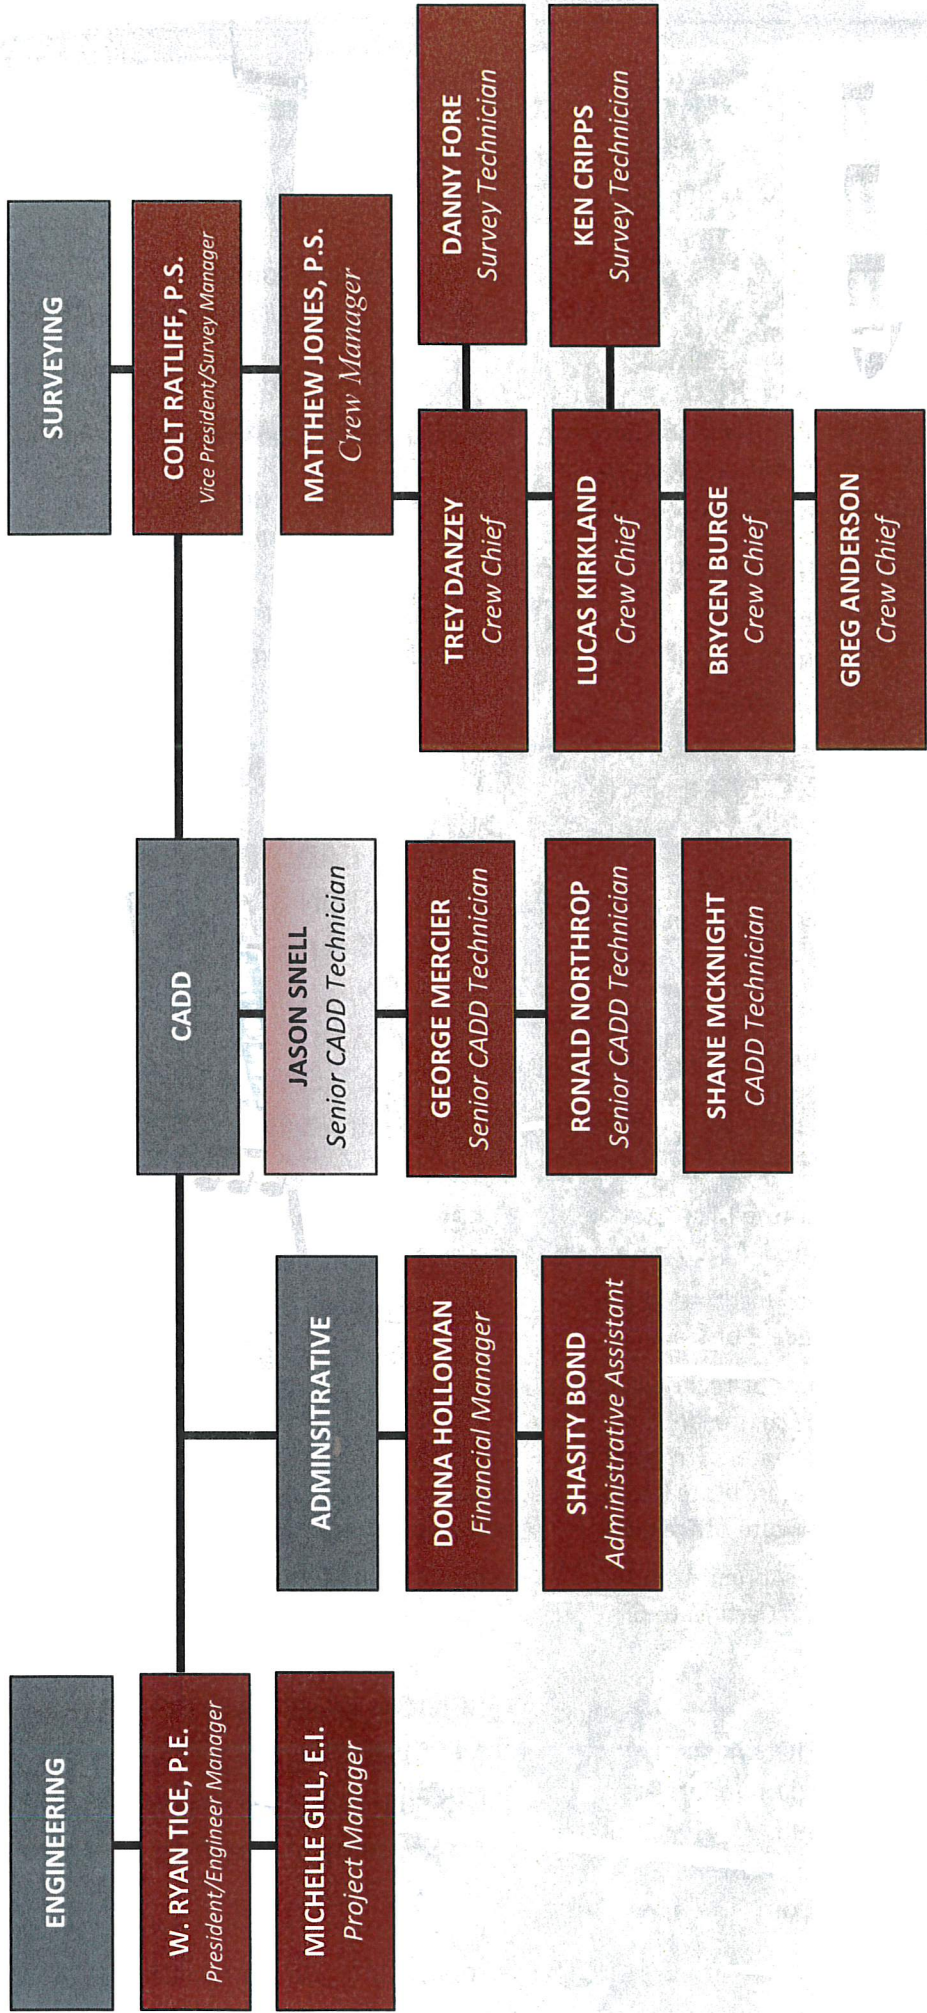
ENGINEERING

W. RYAN TICE, P.E.
President/Engineer Manager

MICHELLE GILL, E.I.
Project Manager

ADMINSITRATIVE

DONNA HOLLOMAN
Financial Manager

SHASITY BOND
Administrative Assistant

CADD

JASON SNELL
Senior CADD Technician

GEORGE MERCIER
Senior CADD Technician

RONALD NORTHROP
Senior CADD Technician

SHANE MCKNIGHT
CADD Technician

SURVEYING

COLT RATLIFF, P.S.
Vice President/Survey Manager

MATTHEW JONES, P.S.
Crew Manager

TREY DANZEY
Crew Chief

DANNY FORE
Survey Technician

LUCAS KIRKLAND
Crew Chief

KEN CRIPPS
Survey Technician

BRYCEN BURGE
Crew Chief

GREG ANDERSON
Crew Chief